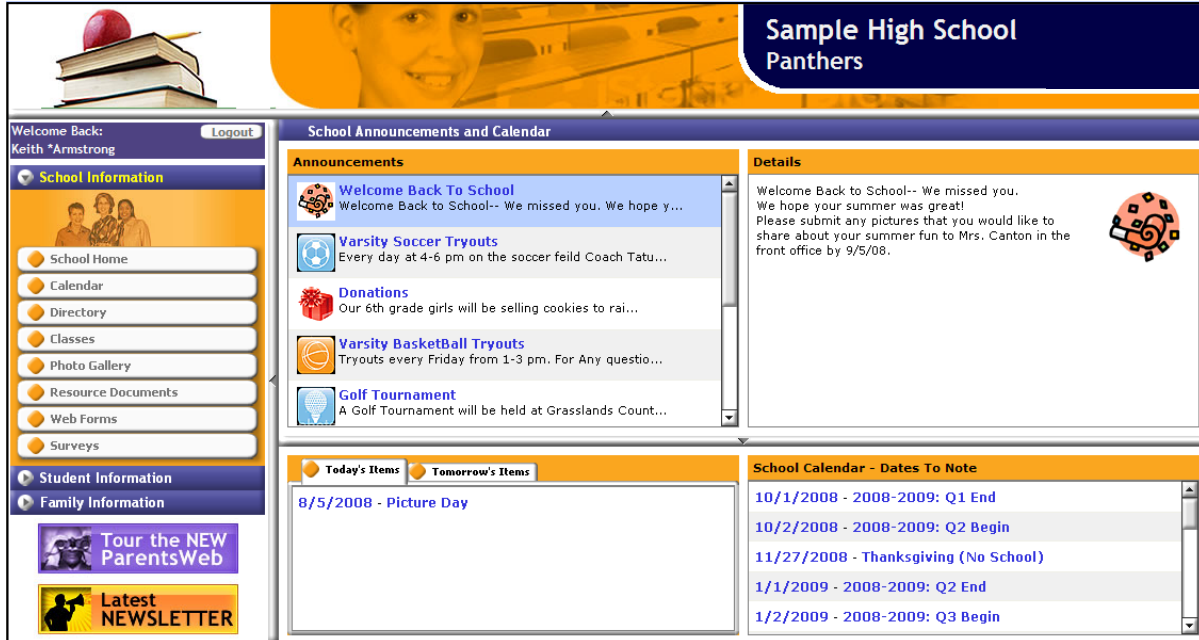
Sample High School
Panthers

Welcome Back:
Keith *Armstrong
Logout

School Information

School Home
Calendar
Directory
Classes
Photo Gallery
Resource Documents
Web Forms
Surveys

Student Information
Family Information

Tour the NEW ParentsWeb

Latest NEWSLETTER

School Announcements and Calendar

Announcements

Welcome Back To School
Welcome Back to School-- We missed you. We hope y...

Varsity Soccer Tryouts
Every day at 4-6 pm on the soccer feild Coach Tatu...

Donations
Our 6th grade girls will be selling cookies to rai...

Varsity BasketBall Tryouts
Tryouts every Friday from 1-3 pm. For Any questio...

Golf Tournament
A Golf Tournament will be held at Grasslands Count...

Details

Welcome Back to School-- We missed you.
We hope your summer was great!
Please submit any pictures that you would like to share about your summer fun to Mrs. Canton in the front office by 9/5/08.

Today's Items
Tomorrow's Items

8/5/2008 - Picture Day

School Calendar - Dates To Note

10/1/2008 - 2008-2009: Q1 End
10/2/2008 - 2008-2009: Q2 Begin
11/27/2008 - Thanksgiving (No School)
1/1/2009 - 2008-2009: Q2 End
1/2/2009 - 2008-2009: Q3 Begin